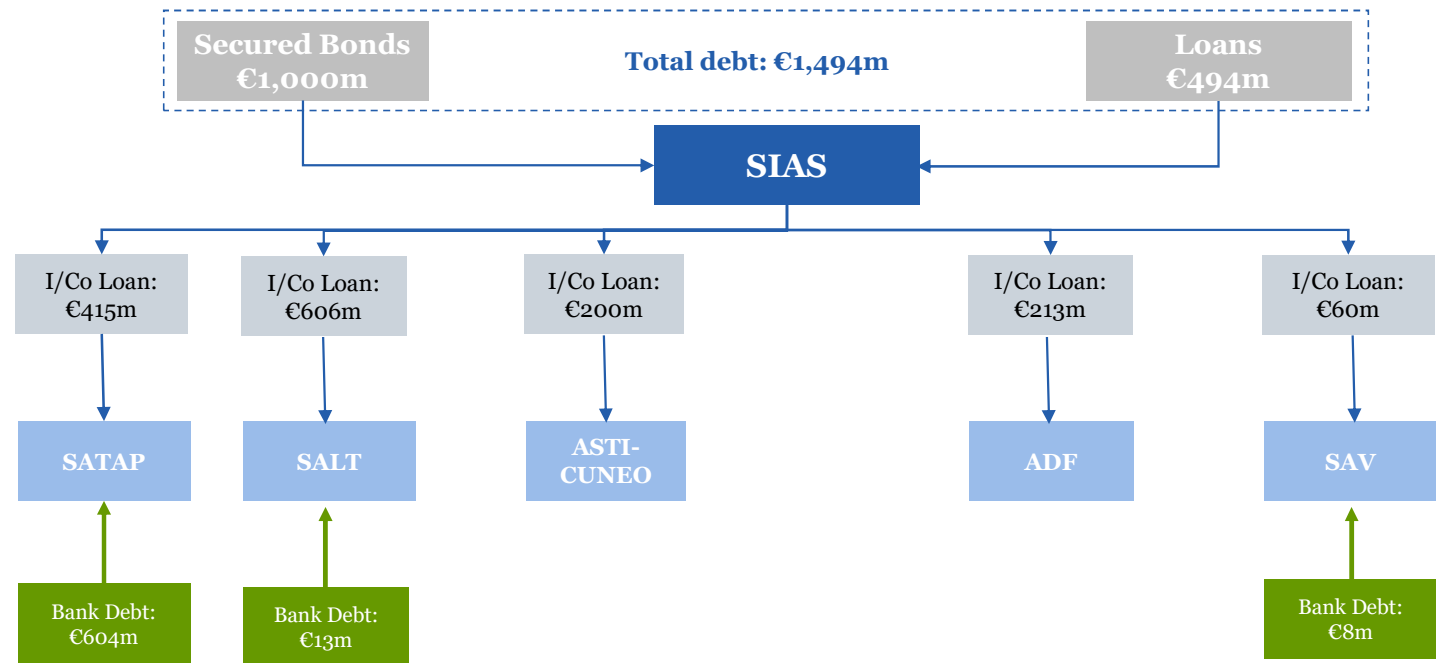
Secured Bonds
€1,000m

Total debt: €1,494m

Loans
€494m

SIAS

I/Co Loan:
€415m

I/Co Loan:
€606m

I/Co Loan:
€200m

I/Co Loan:
€213m

I/Co Loan:
€60m

SATAP

SALT

ASTI-CUNEO

ADF

SAV

Bank Debt:
€604m

Bank Debt:
€13m

Bank Debt:
€8m